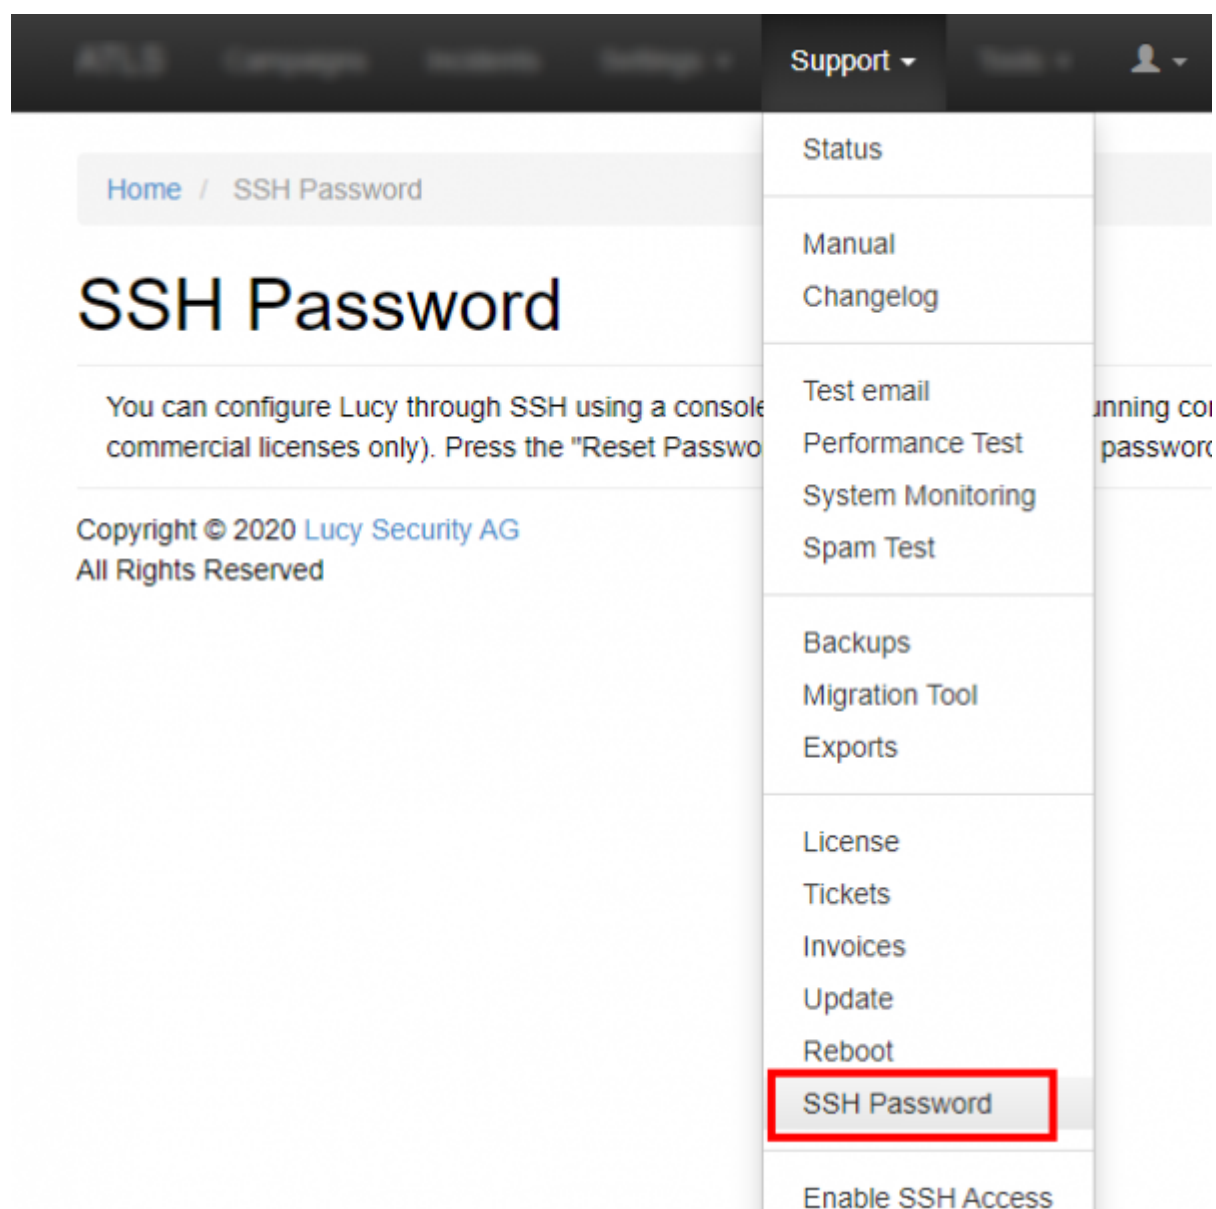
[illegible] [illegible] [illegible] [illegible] Support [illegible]

Home / SSH Password

SSH Password

You can configure Lucy through SSH using a console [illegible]nning co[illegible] commercial licenses only). Press the "Reset Passwo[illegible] passwor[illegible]

Copyright © 2020 Lucy Security AG
All Rights Reserved

Status

Manual
Changelog

Test email
Performance Test
System Monitoring
Spam Test

Backups
Migration Tool
Exports

License
Tickets
Invoices
Update
Reboot
SSH Password

Enable SSH Access